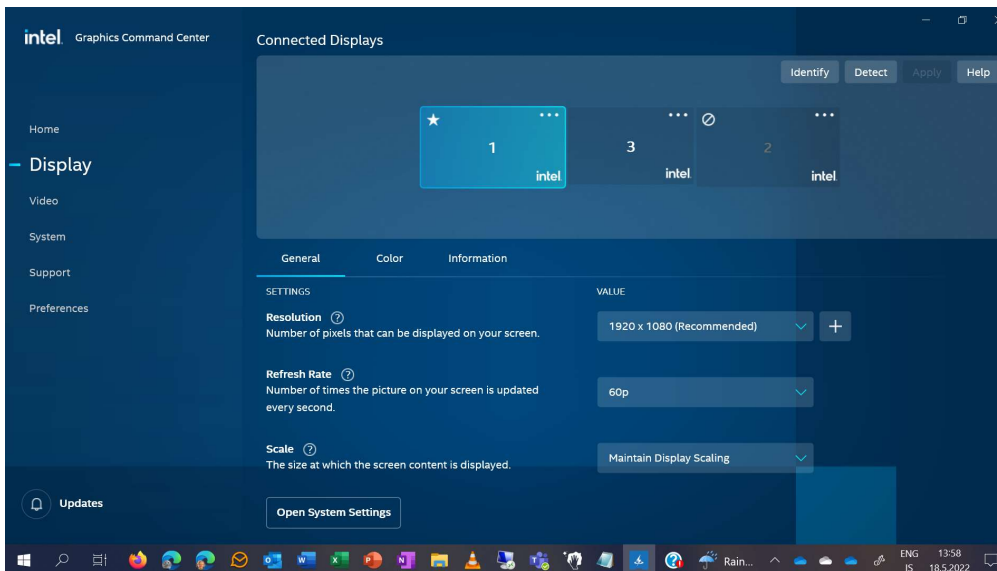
intel. Graphics Command Center

Home
Display
Video
System
Support
Preferences

Updates

Connected Displays

Identify Detect Apply Help

1 intel
3 intel
2 intel

General Color Information

SETTINGS
VALUE

Resolution
Number of pixels that can be displayed on your screen.
1920 x 1080 (Recommended)

Refresh Rate
Number of times the picture on your screen is updated every second.
60p

Scale
The size at which the screen content is displayed.
Maintain Display Scaling

Open System Settings

Rain...
ENG IS
13:58 18.5.2022